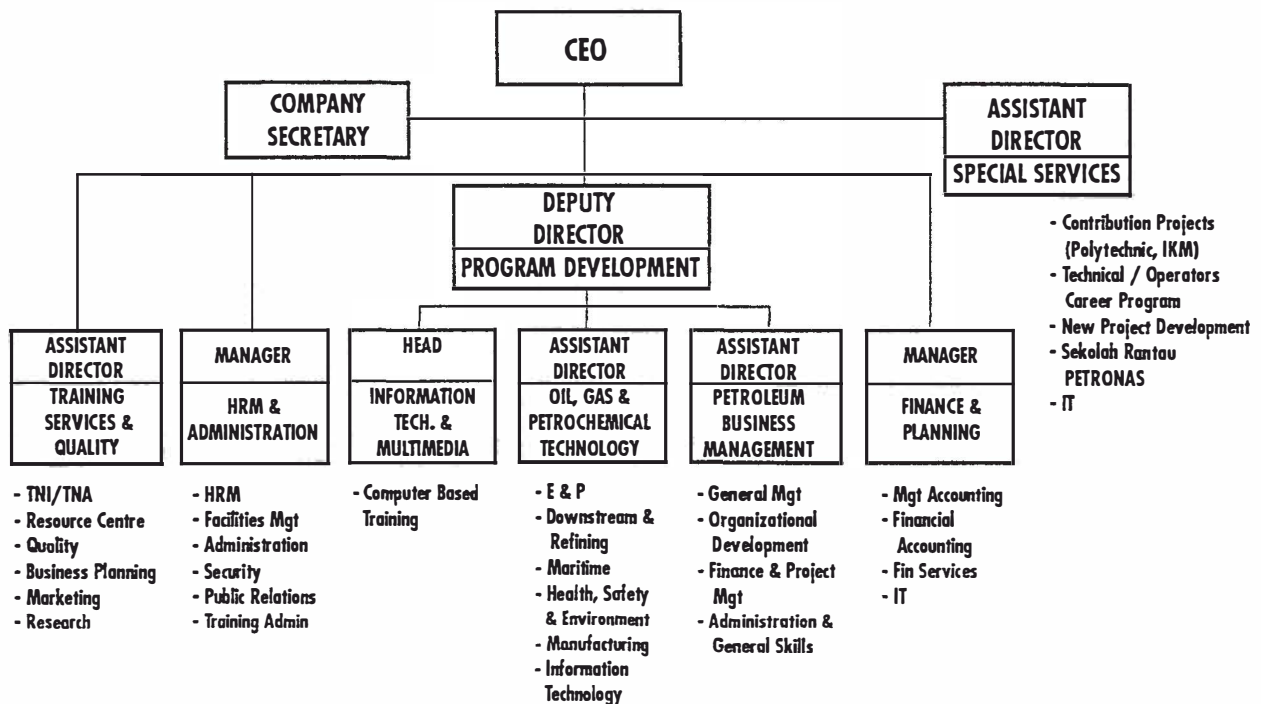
CEO

COMPANY SECRETARY

ASSISTANT DIRECTOR
SPECIAL SERVICES

- Contribution Projects (Polytechnic, IKM)
- Technical / Operators Career Program
- New Project Development
- Sekolah Rantau PETRONAS
- IT

DEPUTY DIRECTOR
PROGRAM DEVELOPMENT

ASSISTANT DIRECTOR
TRAINING SERVICES & QUALITY

- TNI/TNA
- Resource Centre
- Quality
- Business Planning
- Marketing
- Research

MANAGER
HRM & ADMINISTRATION

- HRM
- Facilities Mgt
- Administration
- Security
- Public Relations
- Training Admin

HEAD
INFORMATION TECH. & MULTIMEDIA

- Computer Based Training

ASSISTANT DIRECTOR
OIL, GAS & PETROCHEMICAL TECHNOLOGY

- E & P
- Downstream & Refining
- Maritime
- Health, Safety & Environment
- Manufacturing
- Information Technology

ASSISTANT DIRECTOR
PETROLEUM BUSINESS MANAGEMENT

- General Mgt
- Organizational Development
- Finance & Project Mgt
- Administration & General Skills

MANAGER
FINANCE & PLANNING

- Mgt Accounting
- Financial Accounting
- Fin Services
- IT